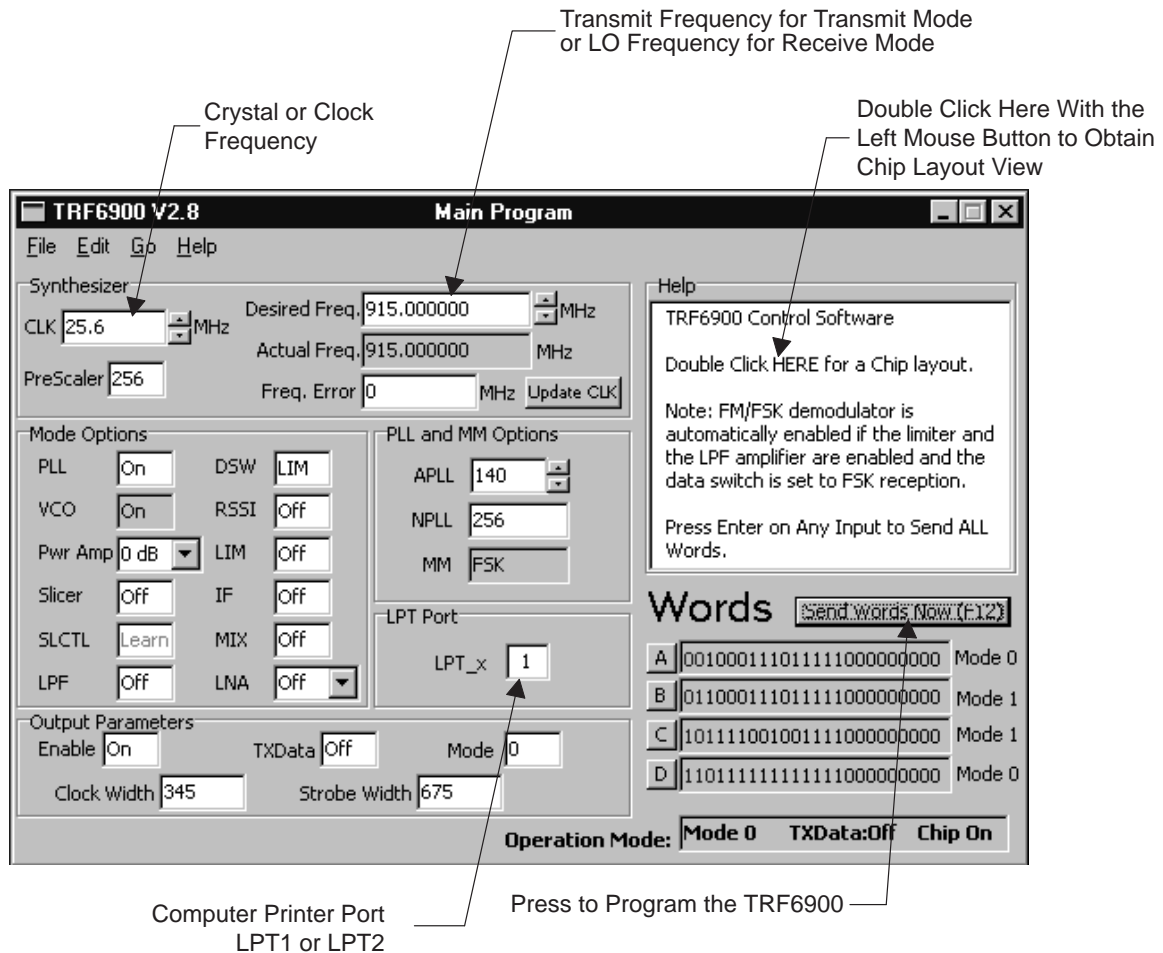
Transmit Frequency for Transmit Mode or LO Frequency for Receive Mode

Crystal or Clock Frequency

Double Click Here With the Left Mouse Button to Obtain Chip Layout View

TRF6900 V2.8 Main Program

File Edit Go Help

Synthesizer

CLK 25.6 MHz

PreScaler 256

Desired Freq. 915.000000 MHz

Actual Freq. 915.000000 MHz

Freq. Error 0 MHz Update CLK

Help

TRF6900 Control Software

Double Click HERE for a Chip layout.

Note: FM/FSK demodulator is automatically enabled if the limiter and the LPF amplifier are enabled and the data switch is set to FSK reception.

Press Enter on Any Input to Send ALL Words.

Mode Options

| PLL | On | DSW | LIM |
|---|---|---|---|
| VCO | On | RSSI | Off |
| Pwr Amp | 0 dB | LIM | Off |
| Slicer | Off | IF | Off |
| SLCTL | Learn | MIX | Off |
| LPF | Off | LNA | Off |

PLL and MM Options

APLL 140

NPLL 256

MM FSK

LPT Port

LPT_x 1

Words Send words Now (F12)

| A | 001000111011111000000000 | Mode 0 |
|---|---|---|
| B | 011000111011111000000000 | Mode 1 |
| C | 101111001001111000000000 | Mode 1 |
| D | 110111111111111000000000 | Mode 0 |

Output Parameters

Enable On TXData Off Mode 0

Clock Width 345 Strobe Width 675

Operation Mode: Mode 0 TXData:Off Chip On

Computer Printer Port LPT1 or LPT2

Press to Program the TRF6900